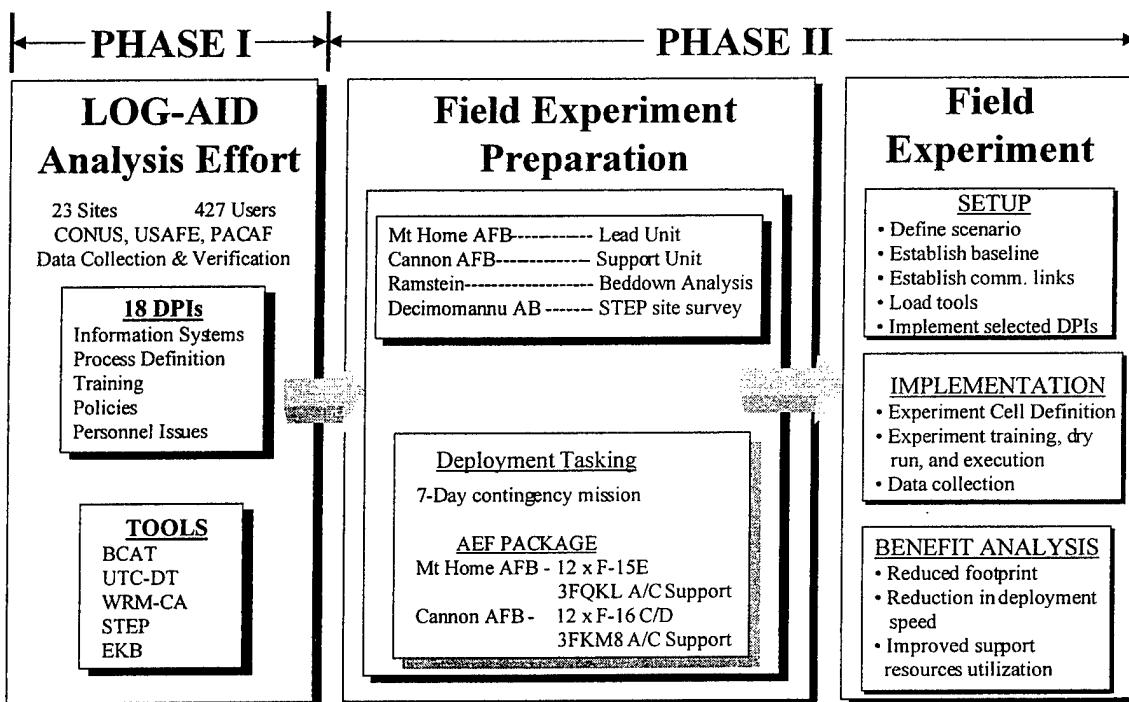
PHASE I

PHASE II

LOG-AID Analysis Effort

23 Sites 427 Users
CONUS, USAFE, PACAF
Data Collection & Verification

18 DPIs
Information Systems
Process Definition
Training
Policies
Personnel Issues

TOOLS
BCAT
UTC-DT
WRM-CA
STEP
EKB

Field Experiment Preparation

Mt Home AFB------------ Lead Unit
Cannon AFB------------- Support Unit
Ramstein------------------ Beddown Analysis
Decimomannu AB ------- STEP site survey

Deployment Tasking
7-Day contingency mission

AEF PACKAGE
Mt Home AFB - 12 x F-15E
3FQKL A/C Support
Cannon AFB - 12 x F-16 C/D
3FKM8 A/C Support

Field Experiment

SETUP
• Define scenario
• Establish baseline
• Establish comm. links
• Load tools
• Implement selected DPIs

IMPLEMENTATION
• Experiment Cell Definition
• Experiment training, dry run, and execution
• Data collection

BENEFIT ANALYSIS
• Reduced footprint
• Reduction in deployment speed
• Improved support resources utilization